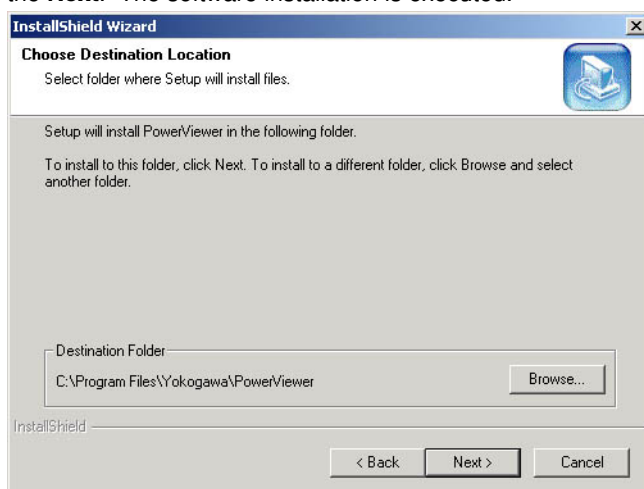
the Next. The software installation is executed.

InstallShield Wizard

Choose Destination Location

Select folder where Setup will install files.

Setup will install PowerViewer in the following folder.

To install to this folder, click Next. To install to a different folder, click Browse and select another folder.

Destination Folder

C:\Program Files\Yokogawa\PowerViewer

Browse...

InstallShield

< Back

Next >

Cancel